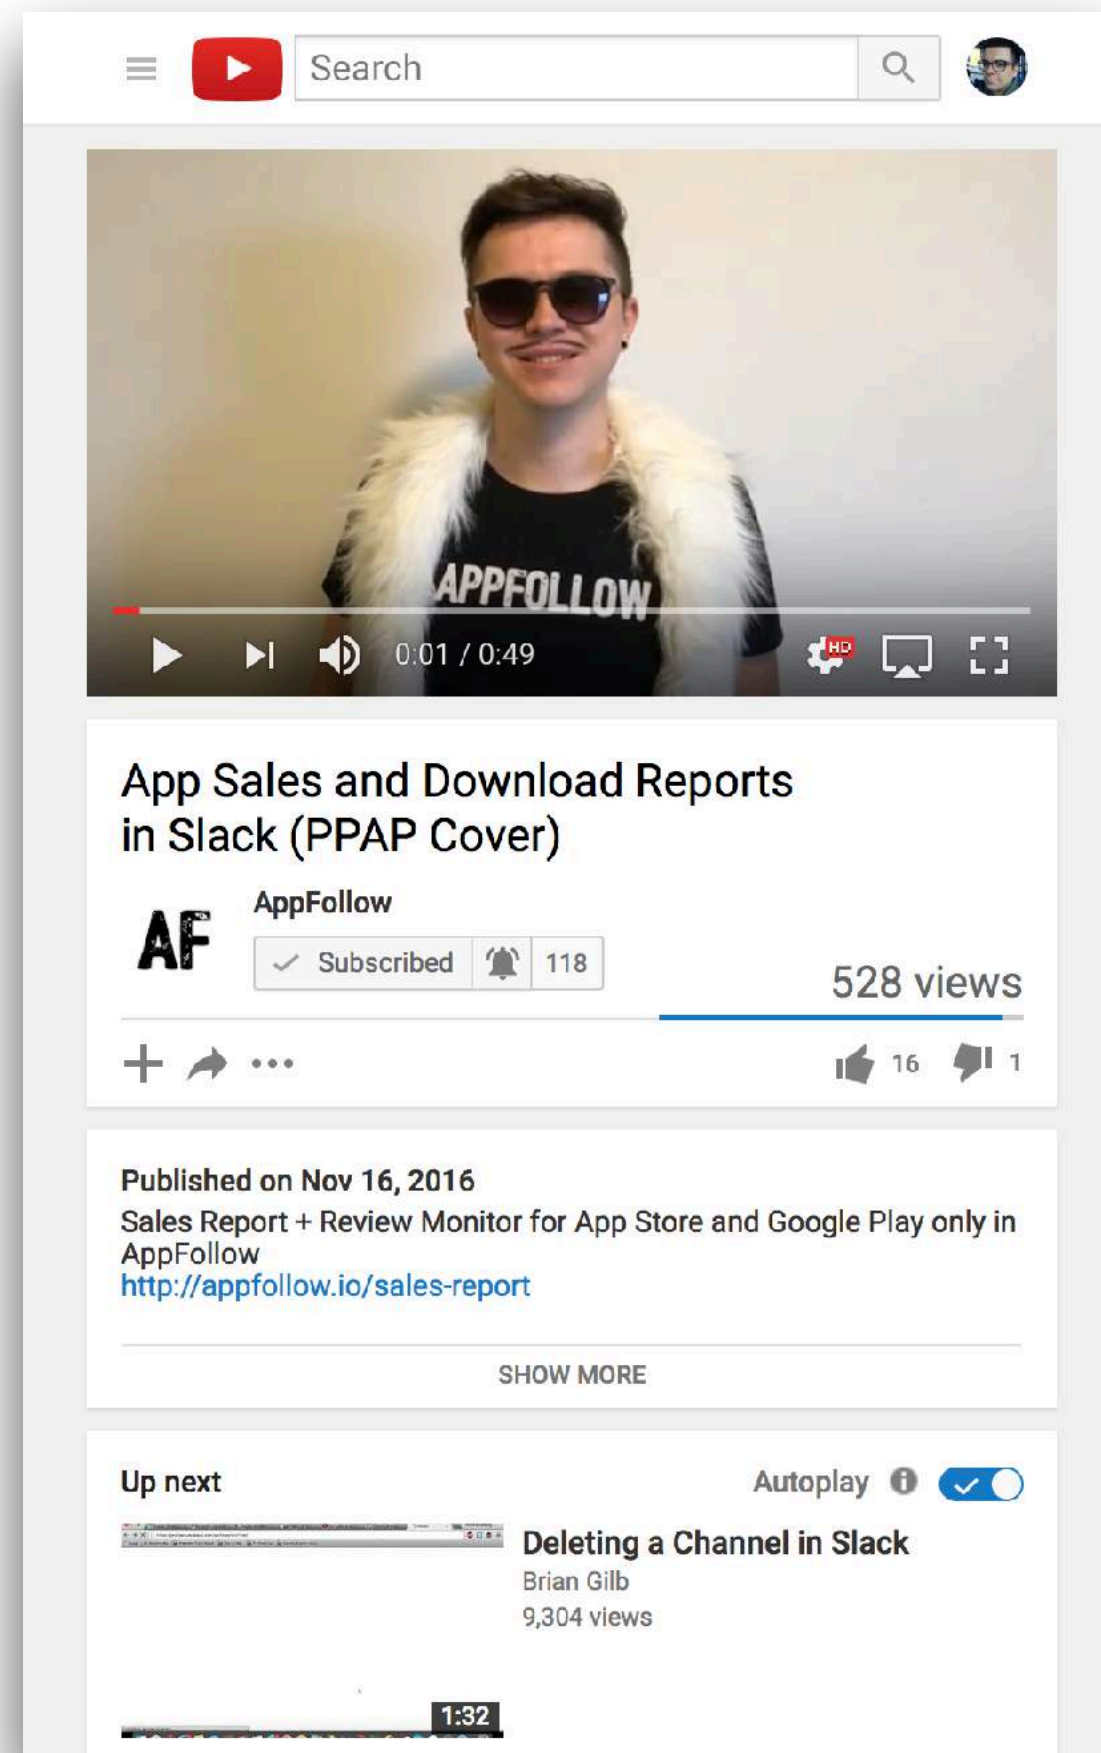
Search

APPFOLLOW

0:01 / 0:49

HD

App Sales and Download Reports in Slack (PPAP Cover)

AF

AppFollow

Subscribed 118

528 views

16 1

Published on Nov 16, 2016

Sales Report + Review Monitor for App Store and Google Play only in AppFollow
http://appfollow.io/sales-report

SHOW MORE

Up next

Autoplay

Deleting a Channel in Slack
Brian Gilb
9,304 views

1:32